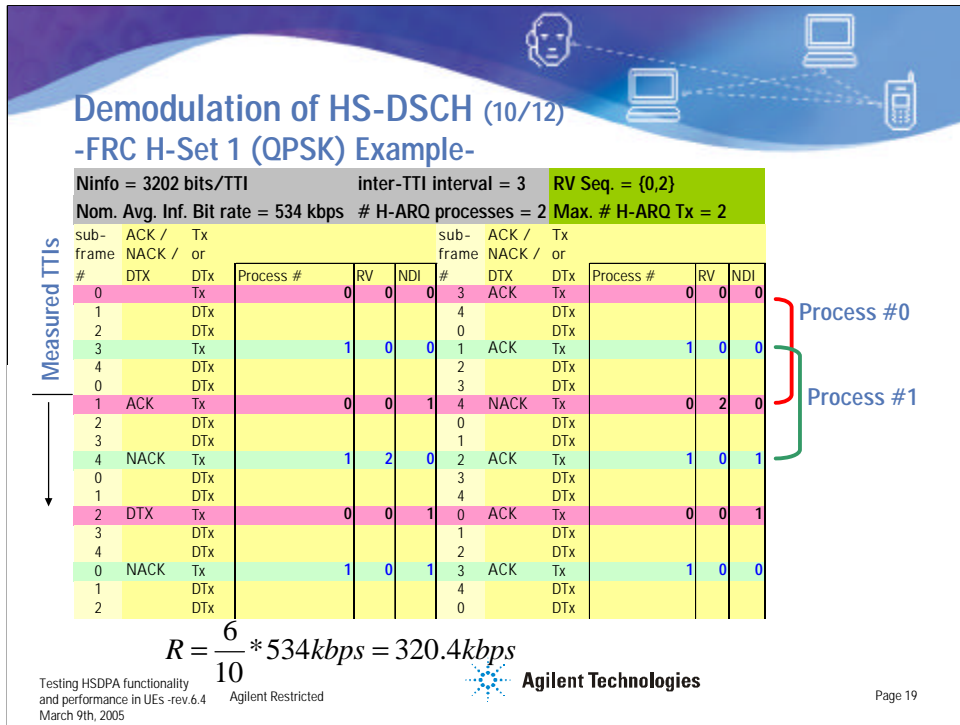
Demodulation of HS-DSCH (10/12)
-FRC H-Set 1 (QPSK) Example-

Ninfo = 3202 bits/TTI | inter-TTI interval = 3 | RV Seq. = {0,2}
Nom. Avg. Inf. Bit rate = 534 kbps | # H-ARQ processes = 2 | Max. # H-ARQ Tx = 2

| sub-frame # | ACK / NACK / DTX | Tx or DTx | Process # | RV | NDI | sub-frame # | ACK / NACK / DTX | Tx or DTx | Process # | RV | NDI |
|---|---|---|---|---|---|---|---|---|---|---|---|
| 0 | | Tx | 0 | 0 | 0 | 3 | ACK | Tx | 0 | 0 | 0 |
| 1 | | DTx | | | | 4 | | DTx | | | |
| 2 | | DTx | | | | 0 | | DTx | | | |
| 3 | | Tx | 1 | 0 | 0 | 1 | ACK | Tx | 1 | 0 | 0 |
| 4 | | DTx | | | | 2 | | DTx | | | |
| 0 | | DTx | | | | 3 | | DTx | | | |
| 1 | ACK | Tx | 0 | 0 | 1 | 4 | NACK | Tx | 0 | 2 | 0 |
| 2 | | DTx | | | | 0 | | DTx | | | |
| 3 | | DTx | | | | 1 | | DTx | | | |
| 4 | NACK | Tx | 1 | 2 | 0 | 2 | ACK | Tx | 1 | 0 | 1 |
| 0 | | DTx | | | | 3 | | DTx | | | |
| 1 | | DTx | | | | 4 | | DTx | | | |
| 2 | DTX | Tx | 0 | 0 | 1 | 0 | ACK | Tx | 0 | 0 | 1 |
| 3 | | DTx | | | | 1 | | DTx | | | |
| 4 | | DTx | | | | 2 | | DTx | | | |
| 0 | NACK | Tx | 1 | 0 | 1 | 3 | ACK | Tx | 1 | 0 | 0 |
| 1 | | DTx | | | | 4 | | DTx | | | |
| 2 | | DTx | | | | 0 | | DTx | | | |

Measured TTIs

Process #0
Process #1

$R = \frac{6}{10} * 534kbps = 320.4kbps$

Testing HSDPA functionality and performance in UEs -rev.6.4 March 9th, 2005
Agilent Restricted
Agilent Technologies
Page 19